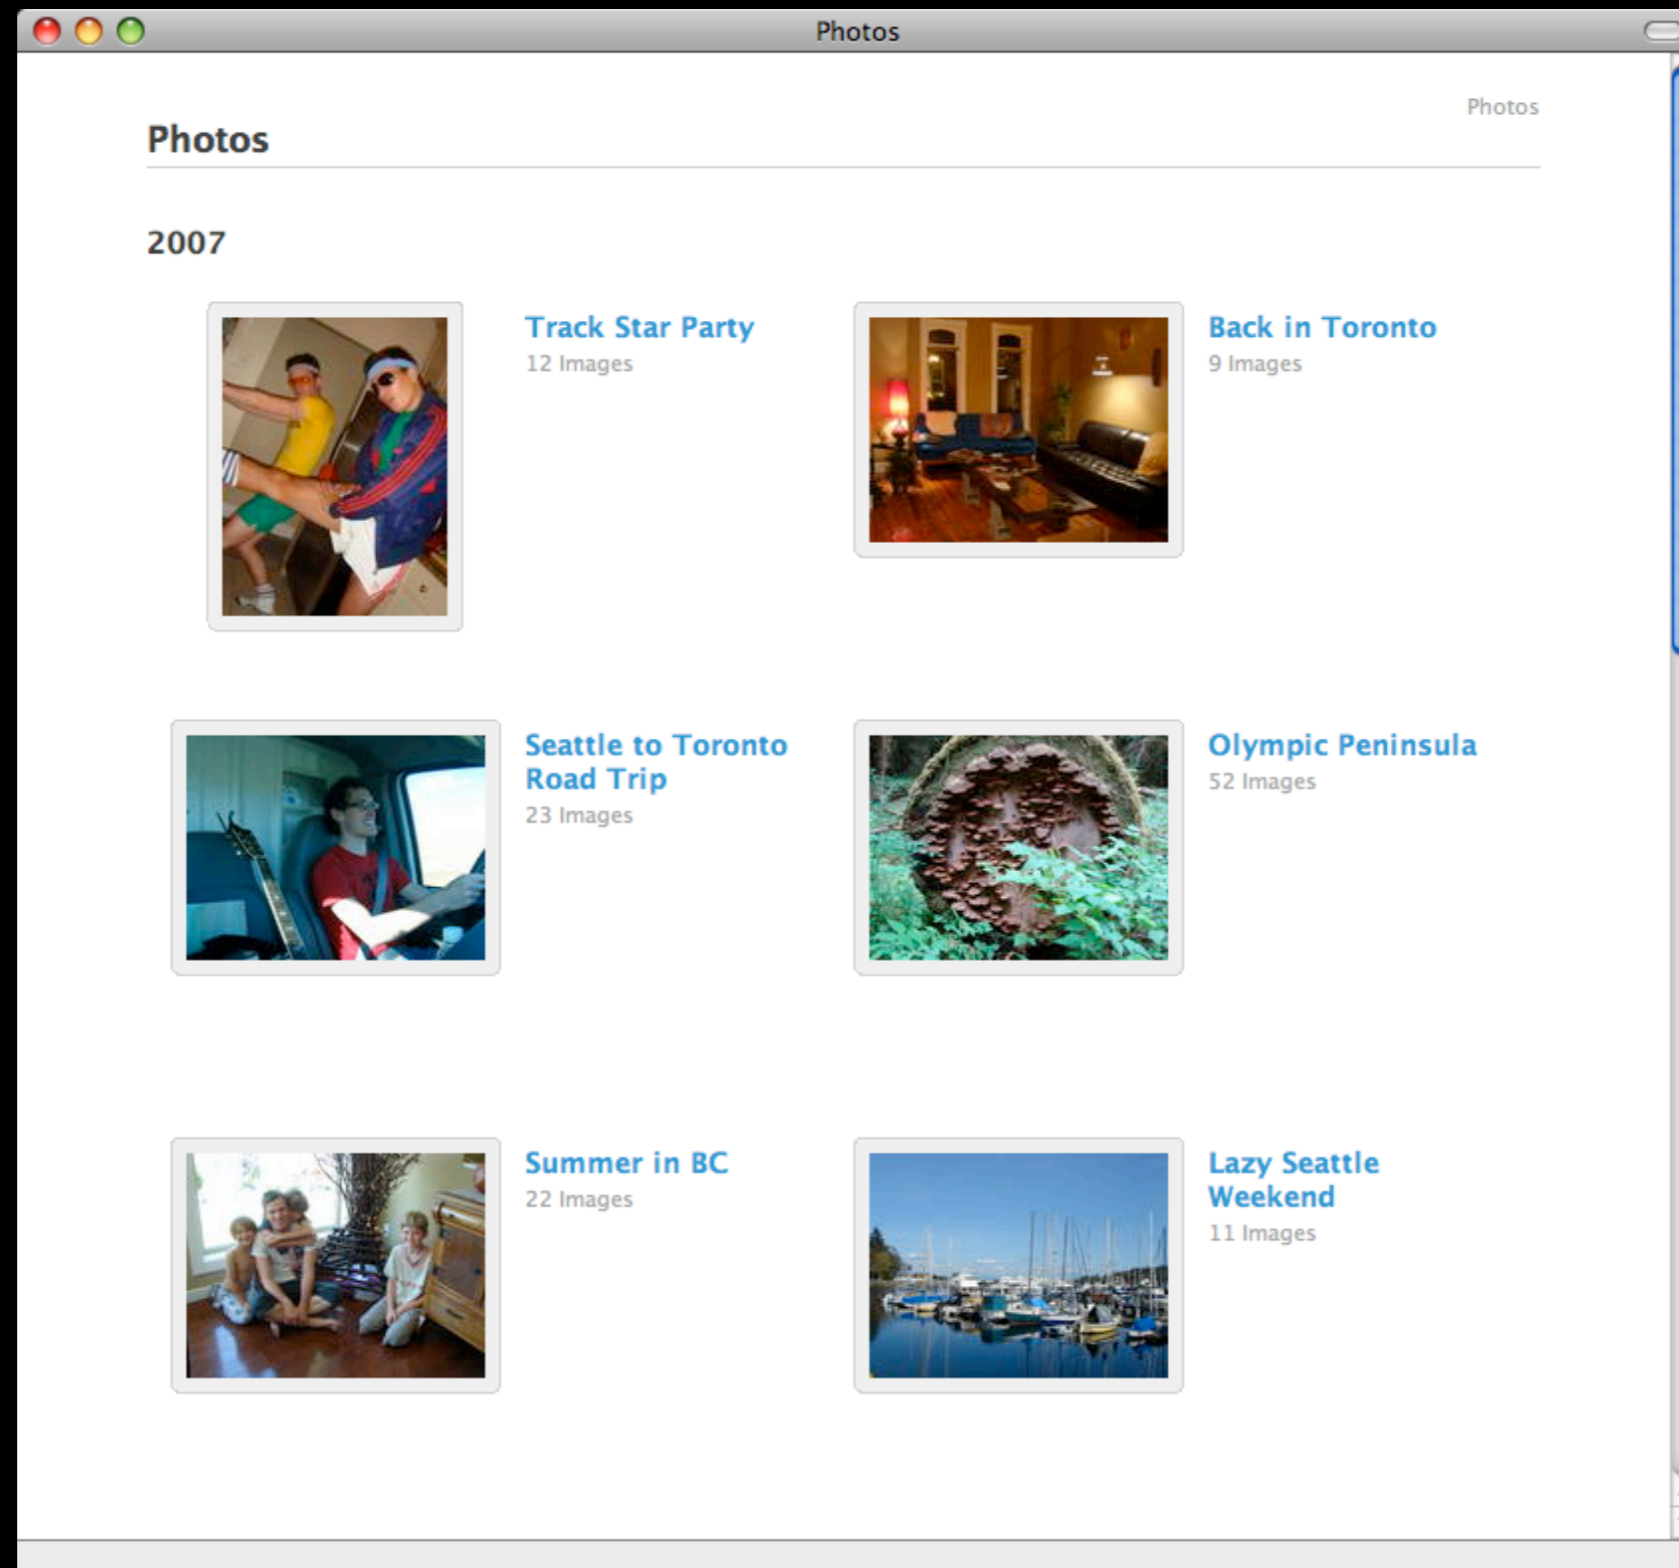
Photos

Photos

Photos

2007

Track Star Party
12 Images

Back in Toronto
9 Images

Seattle to Toronto Road Trip
23 Images

Olympic Peninsula
52 Images

Summer in BC
22 Images

Lazy Seattle Weekend
11 Images